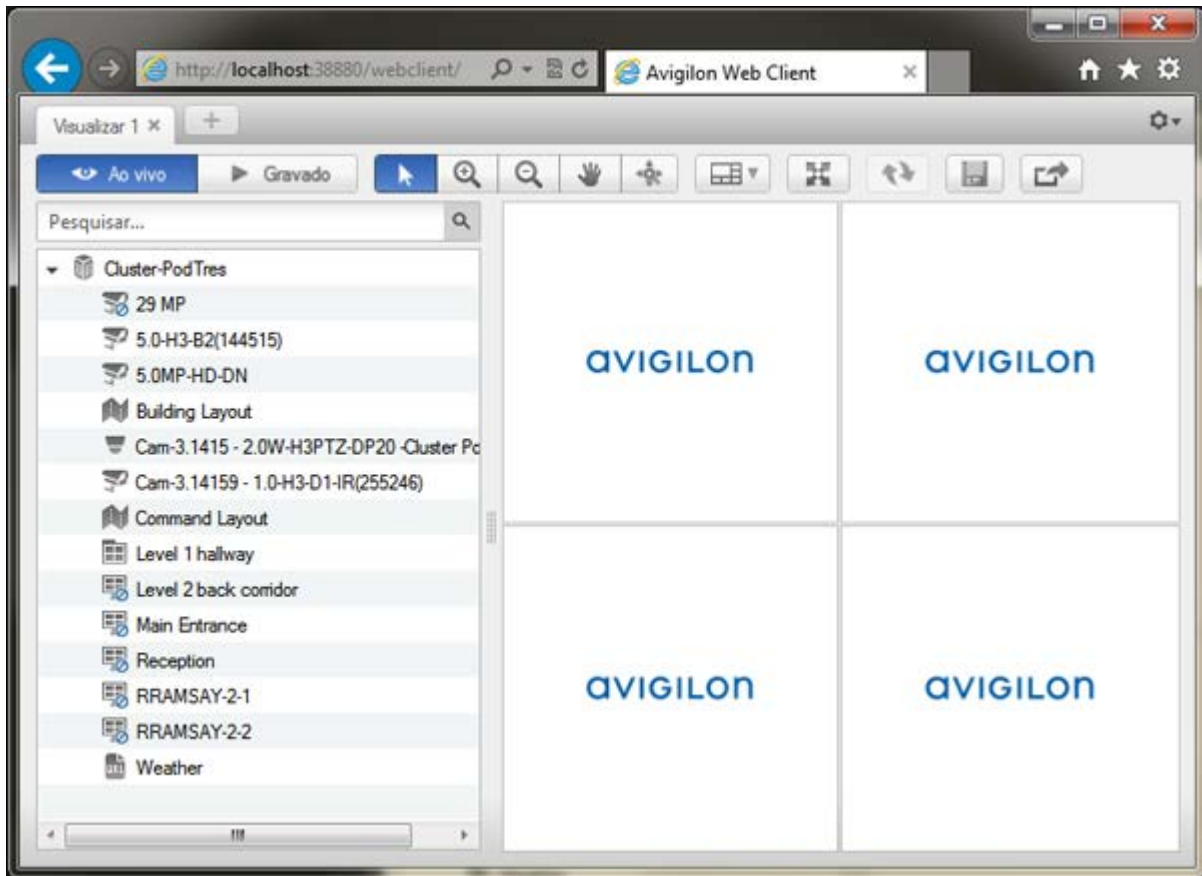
http://localhost:38880/webclient/
Avigilon Web Client
Visualizar 1 ×
Ao vivo
Gravado
Pesquisar...
Cluster-PodTres
29 MP
5.0-H3-B2(144515)
5.0MP-HD-DN
Building Layout
Cam-3.1415 - 2.0W-H3PTZ-DP20 -Cluster Pc
Cam-3.14159 - 1.0-H3-D1-IR(255246)
Command Layout
Level 1 hallway
Level 2 back corridor
Main Entrance
Reception
RRAMSAY-2-1
RRAMSAY-2-2
Weather
avigilon
avigilon
avigilon
avigilon